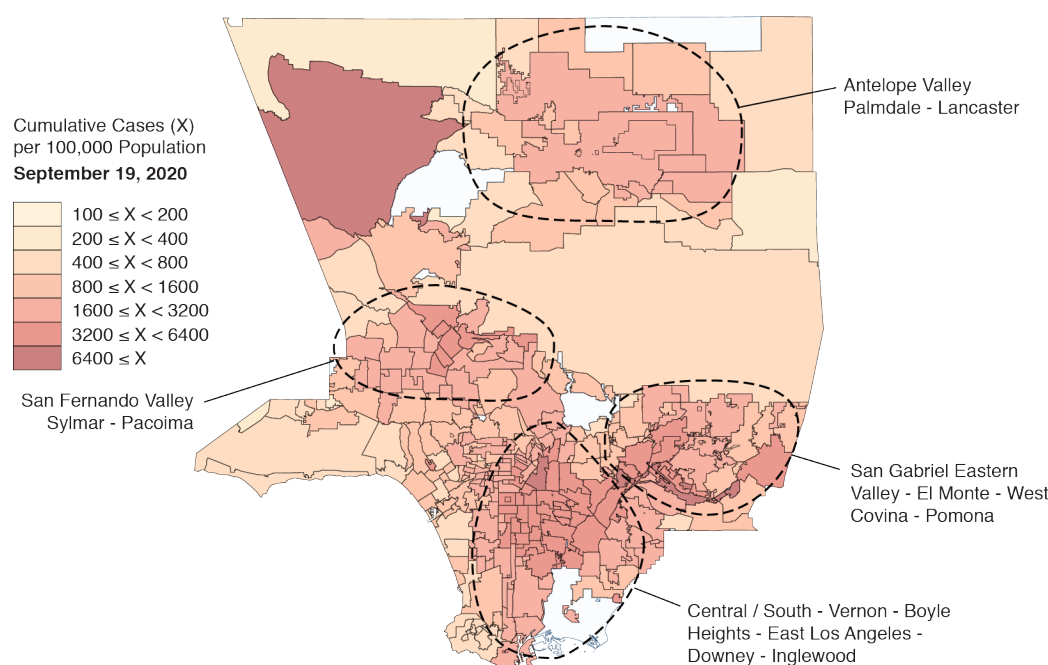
Cumulative Cases (X) per 100,000 Population
September 19, 2020

100 ≤ X < 200
200 ≤ X < 400
400 ≤ X < 800
800 ≤ X < 1600
1600 ≤ X < 3200
3200 ≤ X < 6400
6400 ≤ X

Antelope Valley
Palmdale - Lancaster

San Fernando Valley
Sylmar - Pacoima

San Gabriel Eastern Valley - El Monte - West Covina - Pomona

Central / South - Vernon - Boyle Heights - East Los Angeles - Downey - Inglewood